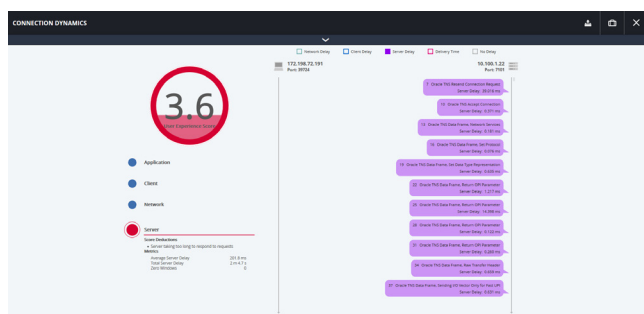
CONNECTION DYNAMICS

Network Delay Client Delay Server Delay Delivery Time No Delay

172.198.72.191
Port: 39734

10.100.1.22
Port: 7101

3.6

User Experience Score

Application

Client

Network

Server

Score Deductions
• Server taking too long to respond to requests
Metrics
Average Server Delay 201.8 ms
Total Server Delay 2 m 4.7 s
Zero Windows 0

7. Oracle TNS Request Connection Request
Server Delay: 38.816 ms

10. Oracle TNS Accept Connection
Server Delay: 0.371 ms

13. Oracle TNS Data Frame, Network Services
Server Delay: 0.161 ms

16. Oracle TNS Data Frame, Set Protocol
Server Delay: 0.076 ms

19. Oracle TNS Data Frame, Set Data Type Representation
Server Delay: 0.026 ms

22. Oracle TNS Data Frame, Return OPI Parameter
Server Delay: 1.217 ms

25. Oracle TNS Data Frame, Return OPI Parameter
Server Delay: 14.088 ms

28. Oracle TNS Data Frame, Return OPI Parameter
Server Delay: 0.123 ms

31. Oracle TNS Data Frame, Return OPI Parameter
Server Delay: 0.468 ms

34. Oracle TNS Data Frame, Row Transfer Header
Server Delay: 0.660 ms

37. Oracle TNS Data Frame, Sending I/O Vector Only Fst Fast UPI
Server Delay: 0.031 ms